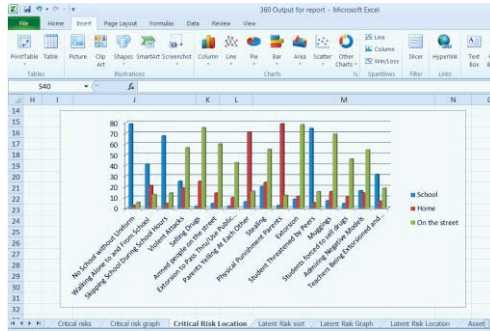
360 Output for report - Microsoft Excel

File Home Insert Page Layout Formulas Data Review View

PivotTable Table Picture Clip Art Shapes SmartArt Screenshot Column Line Pie Bar Area Scatter Other Charts Line Column Win/Loss Slicer Hyperlink Text Box

Tables Illustrations Charts Sparklines Filter Links

S40 $f_x$

H I J K L M N

14
15
16
17
18
19
20
21
22
23
24
25
26
27
28
29
30
31
32
33
34

80
70
60
50
40
30
20
10
0

No School without Uniform
Walking Alone to and From School
Skipping School During School Hours
Violent Attacks
Selling Drugs
Armed people on the street
Extorsion to Pass Through the Public...
Parents Yelling At Each Other
Stealing
Physical Punishment Parents
Extortion
Student Threatened by Peers
Muggings
Students forced to sell drugs
Admiring Negative Models
Teachers Being Extorsioned and...

School
Home
On the street

Critical risks Critical risk graph Critical Risk Location Latent Risk sort Latent Risk Graph Latent Risk Location Asset